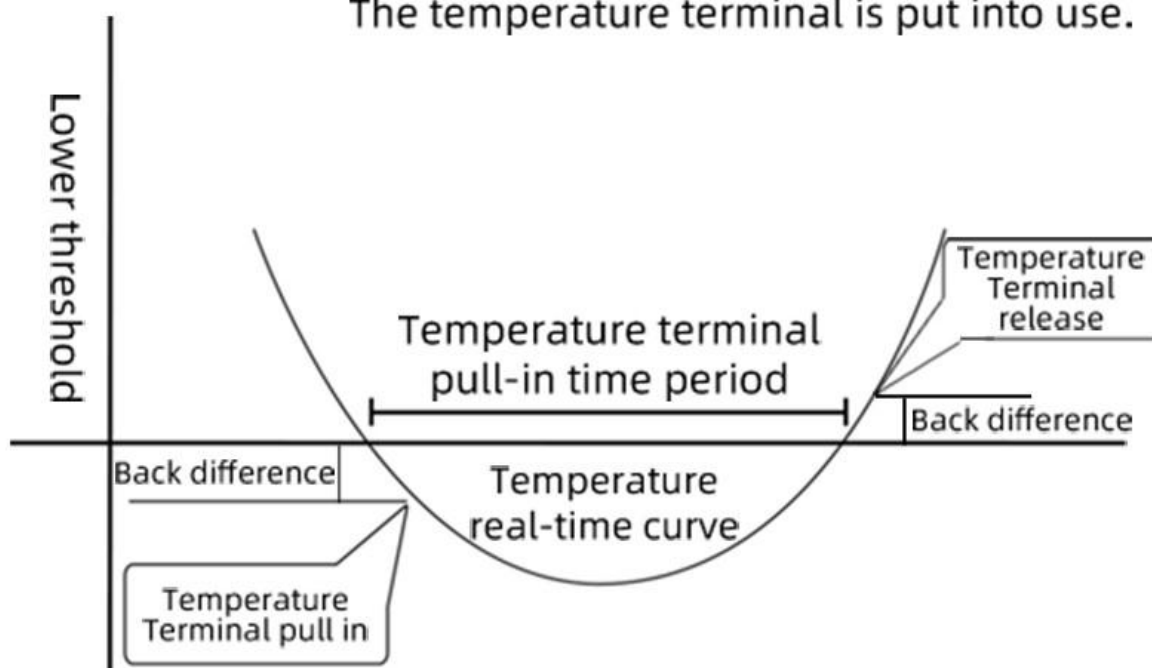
The temperature terminal is put into use.

Lower threshold

Temperature Terminal release

Temperature terminal pull-in time period

Back difference

Back difference

Temperature real-time curve

Temperature Terminal pull in